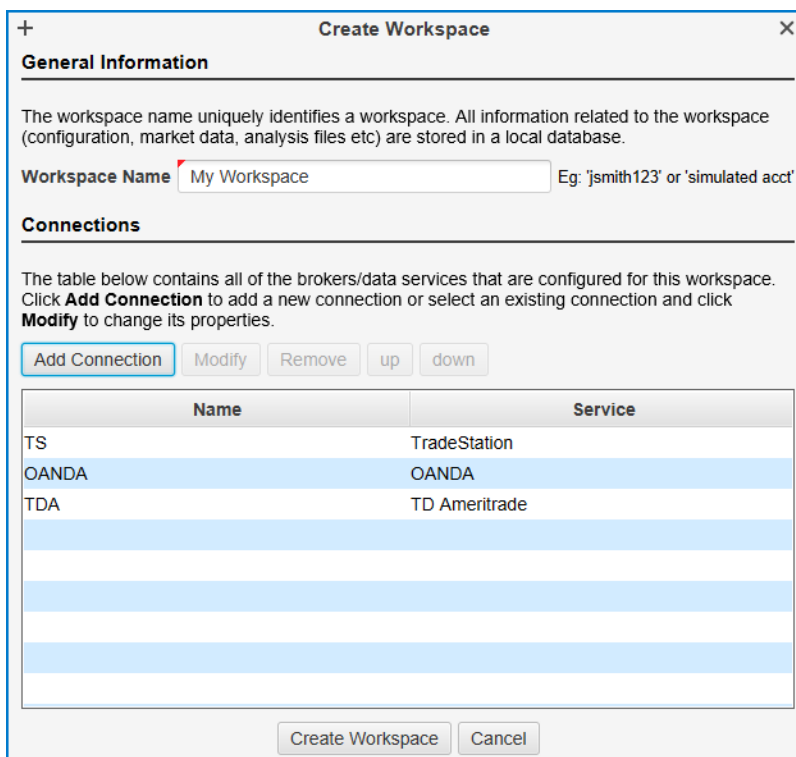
+ Create Workspace ×

General Information

The workspace name uniquely identifies a workspace. All information related to the workspace (configuration, market data, analysis files etc) are stored in a local database.

Workspace Name My Workspace Eg: 'jsmith123' or 'simulated acct'

Connections

The table below contains all of the brokers/data services that are configured for this workspace. Click Add Connection to add a new connection or select an existing connection and click Modify to change its properties.

Add Connection Modify Remove up down

| Name | Service |
|---|---|
| TS | TradeStation |
| OANDA | OANDA |
| TDA | TD Ameritrade |

Create Workspace Cancel